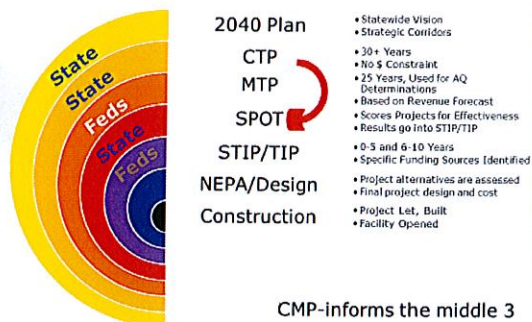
State
State
Feds
State
Feds

2040 Plan
• Statewide Vision
• Strategic Corridors

CTP
• 30+ Years
• No $ Constraint

MTP
• 25 Years, Used for AQ Determinations
• Based on Revenue Forecast

SPOT
• Scores Projects for Effectiveness
• Results go into STIP/TIP

STIP/TIP
• 0-5 and 6-10 Years
• Specific Funding Sources Identified

NEPA/Design
• Project alternatives are assessed
• Final project design and cost

Construction
• Project Let, Built
• Facility Opened

CMP-informs the middle 3